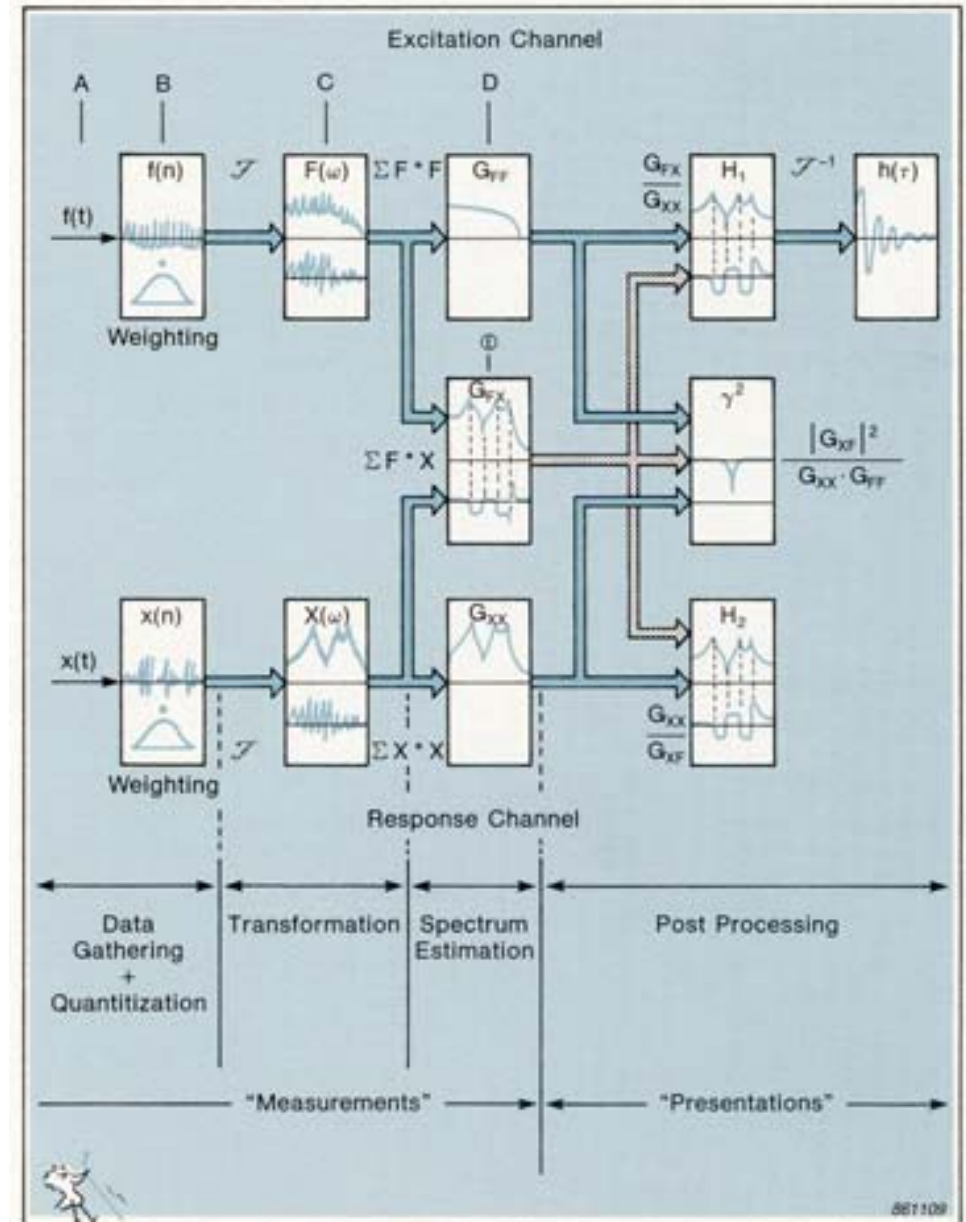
Excitation Channel

A

B

C

D

f(t)

f(n)

$\mathcal{F}$

F($\omega$)

$\Sigma F^* F$

$G_{FF}$

$\frac{G_{FX}}{G_{XX}}$

$H_1$

$\mathcal{F}^{-1}$

h($\tau$)

Weighting

E

$G_{FX}$

$\Sigma F^* X$

$\gamma^2$

$\frac{|G_{XF}|^2}{G_{XX} \cdot G_{FF}}$

x(t)

x(n)

X($\omega$)

$G_{XX}$

$H_2$

$\frac{G_{XX}}{G_{XF}}$

$\mathcal{F}$

$\Sigma X^* X$

Weighting

Response Channel

Data Gathering + Quantitization

Transformation

Spectrum Estimation

Post Processing

"Measurements"

"Presentations"

861109